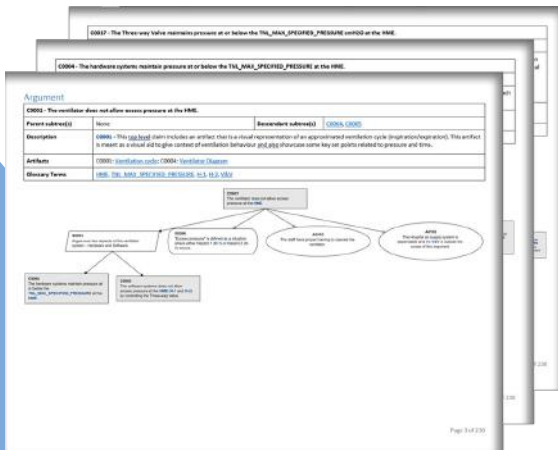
C0007 - The Three-way Valve maintains pressure at or below the TVL_MAX_SPECIFIED_PRESSURE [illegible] at the HME.

C0004 - The hardware systems maintain pressure at or below the TVL_MAX_SPECIFIED_PRESSURE at the HME.

Argument

C0001 - The ventilator does not allow excess pressure at the HME.

| Parent subtree(s) | None | Descendant subtree(s) | C0004, C0005 |
|---|---|---|---|
| Description | C0001 - This top-level claim includes an artifact that is a visual representation of an approximated ventilation cycle (inspiration/expiration). This artifact is meant as a visual aid to give context of ventilation behaviour and also showcase some key set points related to pressure and time. | | |
| Artifacts | C0000 - Ventilation cycle; C0004 - Ventilation Diagram | | |
| Glossary Terms | HME, TVL_MAX_SPECIFIED_PRESSURE, H-1, H-2, VALV | | |

C0001
The ventilator does not allow excess pressure at the HME.

S0001
Argue over the aspects of the ventilator system - Hardware and Software.

C0006
"Excess pressure" is defined as a situation where either Hazard 1 (H-1) or Hazard 2 (H-2) occurs.

A0001
The staff have proper training to operate the ventilator.

A0002
The Hospital air supply system is responsible and it's safe to sustain the excess of this argument.

C0004
The hardware systems maintain pressure at or below the TVL_MAX_SPECIFIED_PRESSURE at the HME.

C0005
The software systems does not allow excess pressure at the HME (H-1 and H-2) by controlling the Three-way Valve.

Page 3 of 138